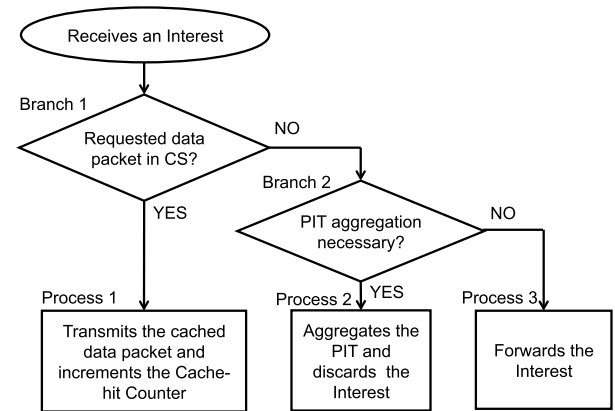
Receives an Interest

Branch 1

Requested data packet in CS?

NO

YES

Branch 2

PIT aggregation necessary?

NO

YES

Process 1

Transmits the cached data packet and increments the Cache-hit Counter

Process 2

Aggregates the PIT and discards the Interest

Process 3

Forwards the Interest